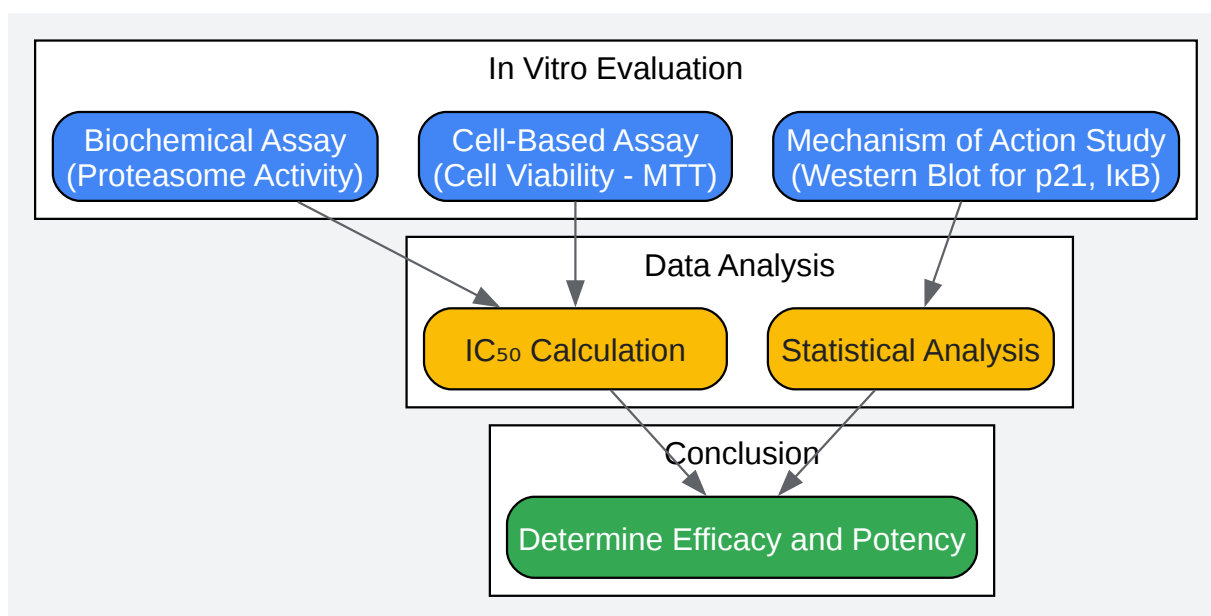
In Vitro Evaluation

Biochemical Assay (Proteasome Activity)

Cell-Based Assay (Cell Viability - MTT)

Mechanism of Action Study (Western Blot for p21, IκB)

Data Analysis

$IC_{50}$ Calculation

Statistical Analysis

Conclusion

Determine Efficacy and Potency